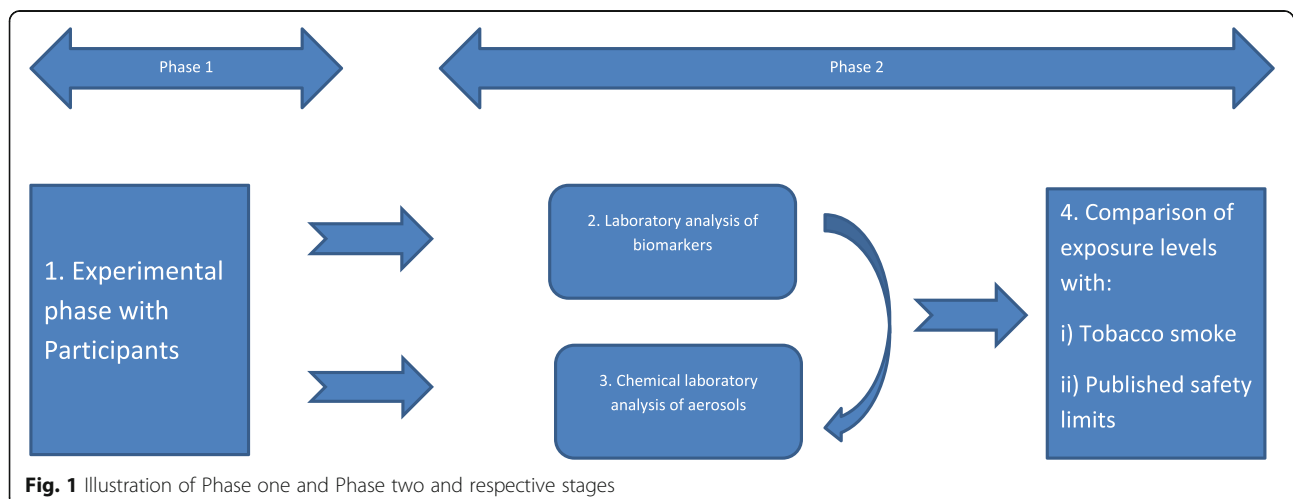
Phase 1

Phase 2

1. Experimental phase with Participants

2. Laboratory analysis of biomarkers

3. Chemical laboratory analysis of aerosols

4. Comparison of exposure levels with:

i) Tobacco smoke

ii) Published safety limits

**Fig. 1** Illustration of Phase one and Phase two and respective stages